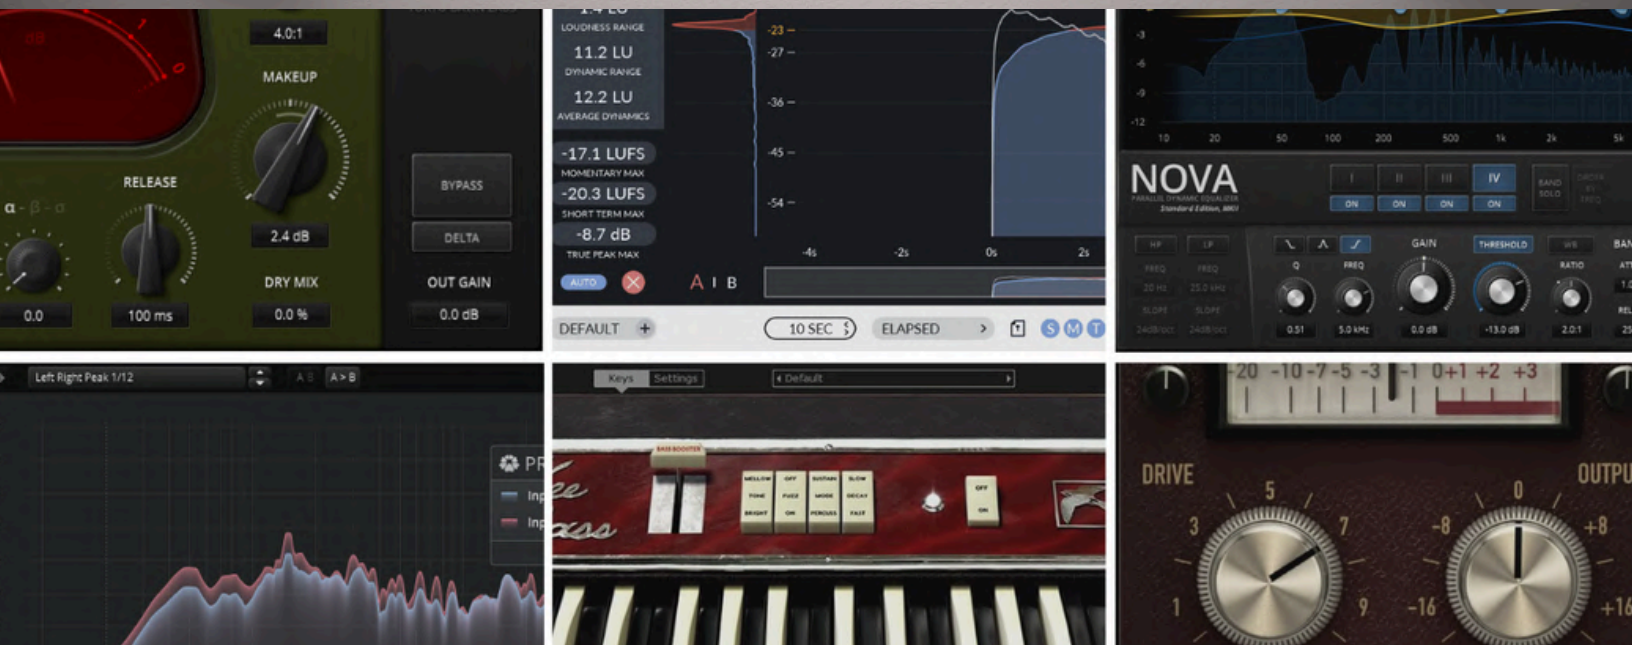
4.0:1
MAKEUP
RELEASE
BYPASS
DELTA
2.4 dB
DRY MIX
OUT GAIN
0.0
100 ms
0.0 %
0.0 dB

LOUDNESS RANGE
11.2 LU
DYNAMIC RANGE
12.2 LU
AVERAGE DYNAMICS
-17.1 LUFS
MOMENTARY MAX
-20.3 LUFS
SHORT TERM MAX
-8.7 dB
TRUE PEAK MAX
-23
-27
-36
-45
-54
-4s
-2s
0s
2s
AUTO
A I B
DEFAULT +
10 SEC
ELAPSED
S M T

-3
-6
-9
-12
10 20 50 100 200 500 1k 2k 5k
NOVA
PARALLEL DYNAMIC EQUALIZER
I II III IV
ON ON ON ON
BAND SOLO
HP LP
GAIN
THRESHOLD
FREQ FREQ
Q FREQ
RATIO
SLOPE SLOPE
0.51 5.0 kHz 0.0 dB -13.0 dB 2.0:1

Left Right Peak 1/12
A B A > B

Keys Settings
Default
BASS BOOSTER

-20 -10 -7 -5 -3 -1 0 +1 +2 +3
DRIVE
5
3 7
1 9
OUTPU
0
-8 +8
-16 +16